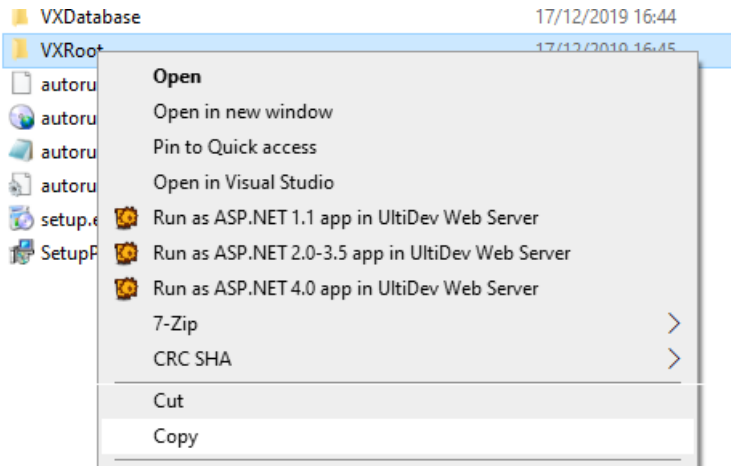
VXDatabase 17/12/2019 16:44
VXRoot 17/12/2019 16:45
autoru
autoru
autoru
autoru
setup.e
SetupP

Open
Open in new window
Pin to Quick access
Open in Visual Studio
Run as ASP.NET 1.1 app in UltiDev Web Server
Run as ASP.NET 2.0-3.5 app in UltiDev Web Server
Run as ASP.NET 4.0 app in UltiDev Web Server
7-Zip
CRC SHA
Cut
Copy